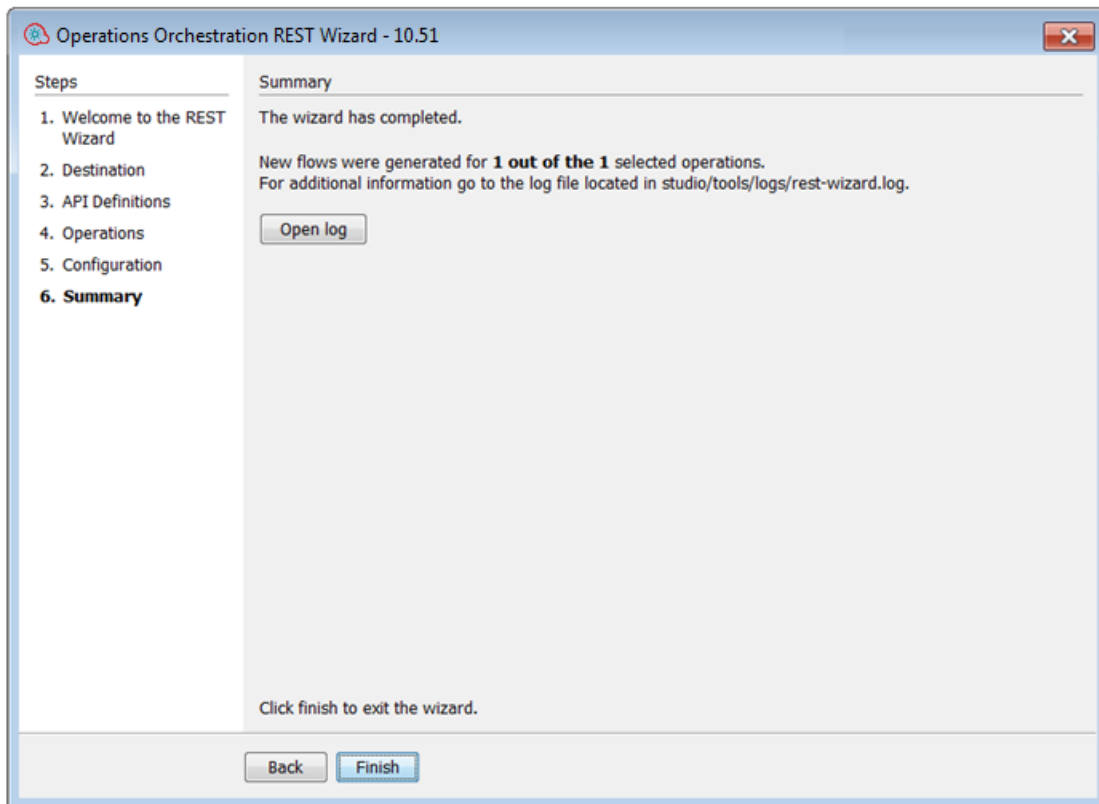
Operations Orchestration REST Wizard - 10.51

Steps

1. Welcome to the REST Wizard
2. Destination
3. API Definitions
4. Operations
5. Configuration
6. Summary

Summary

The wizard has completed.

New flows were generated for **1 out of the 1** selected operations.
For additional information go to the log file located in studio/tools/logs/rest-wizard.log.

Open log

Click finish to exit the wizard.

Back Finish